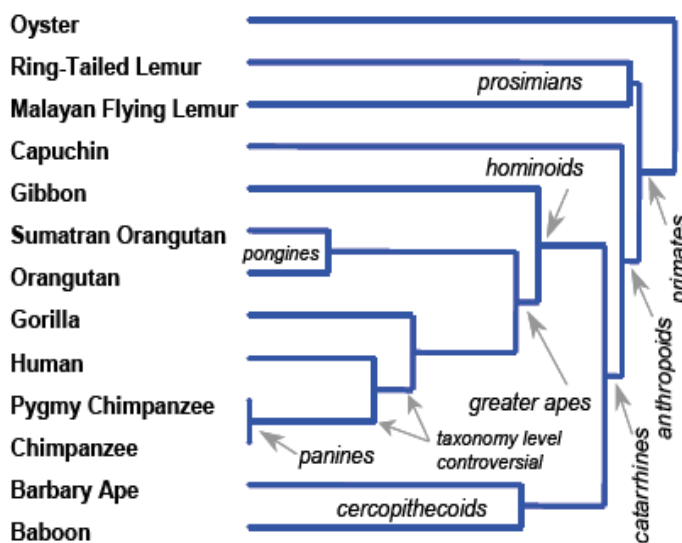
Oyster
Ring-Tailed Lemur
Malayan Flying Lemur
Capuchin
Gibbon
Sumatran Orangutan
Orangutan
Gorilla
Human
Pygmy Chimpanzee
Chimpanzee
Barbary Ape
Baboon

prosimians
hominoids
pongines
primates
anthropoids
greater apes
catarrhines
panines
taxonomy level controversial
cercopithecoids